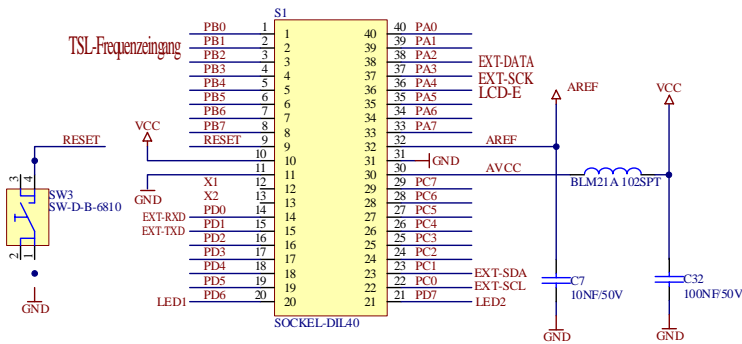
S1

TSL-Frequenzeingang

PB0 1
PB1 2
PB2 3
PB3 4
PB4 5
PB5 6
PB6 7
PB7 8
RESET 9
10
11
X1 12
X2 13
PD0 14
PD1 15
PD2 16
PD3 17
PD4 18
PD5 19
PD6 20

1 40
2 39
3 38
4 37
5 36
6 35
7 34
8 33
9 32
10 31
11 30
12 29
13 28
14 27
15 26
16 25
17 24
18 23
19 22
20 21

40 PA0
39 PA1
38 PA2
37 PA3
36 PA4
35 PA5
34 PA6
33 PA7
32
31
30
29 PC7
28 PC6
27 PC5
26 PC4
25 PC3
24 PC2
23 PC1
22 PC0
21 PD7

EXT-DATA
EXT-SCK
LCD-E
AREF
GND
AVCC
EXT-SDA
EXT-SCL
LED2

SOCKEL-DIL40

RESET
VCC
GND
EXT-RXD
EXT-TXD
LED1

SW3
SW-D-B-6810
3
4
2
1
GND

AREF
VCC
BLM21A 102SPT
C7
10NF/50V
GND
C32
100NF/50V
GND